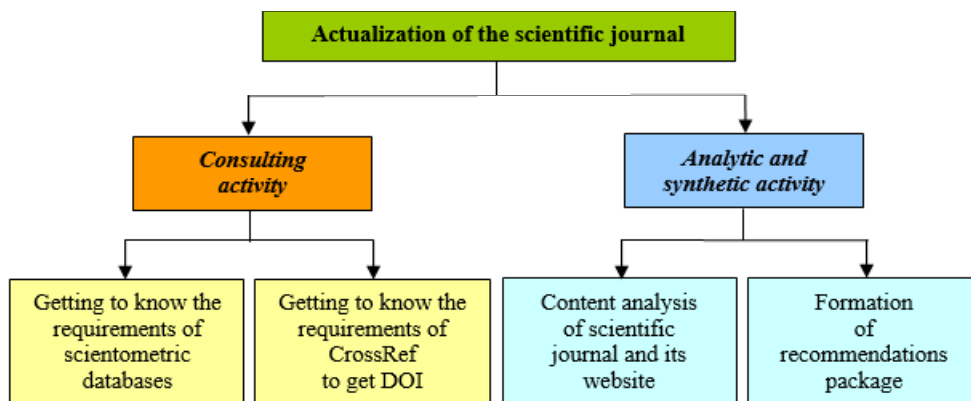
Actualization of the scientific journal

Consulting activity

Analytic and synthetic activity

Getting to know the requirements of scientometric databases

Getting to know the requirements of CrossRef to get DOI

Content analysis of scientific journal and its website

Formation of recommendations package